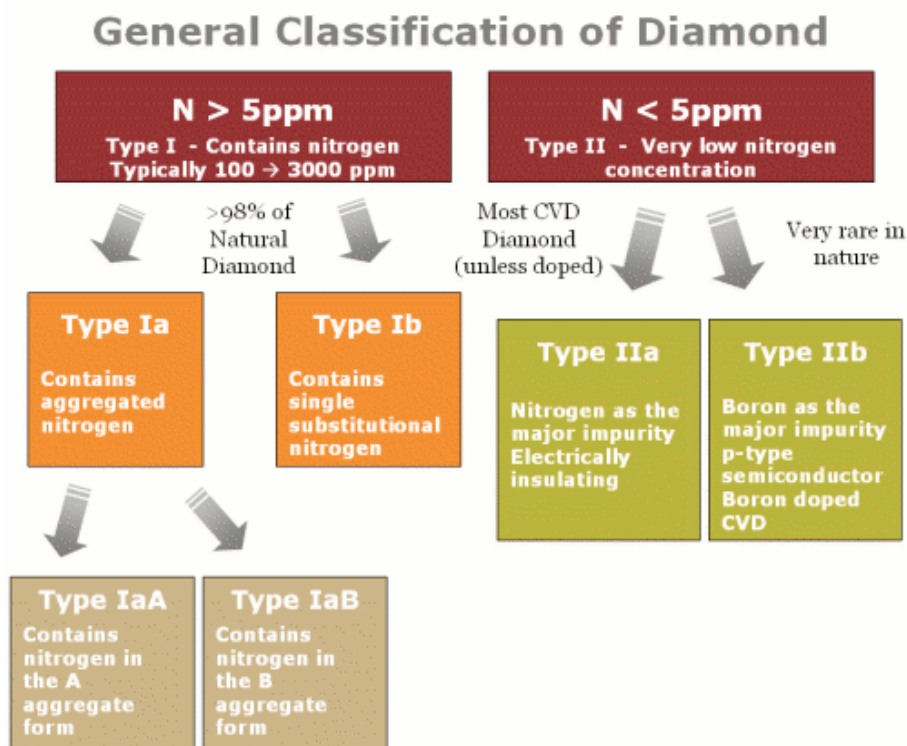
General Classification of Diamond

N > 5ppm
Type I - Contains nitrogen
Typically 100 → 3000 ppm

N < 5ppm
Type II - Very low nitrogen concentration

>98% of Natural Diamond

Most CVD Diamond (unless doped)

Very rare in nature

Type Ia
Contains aggregated nitrogen

Type Ib
Contains single substitutional nitrogen

Type IIa
Nitrogen as the major impurity
Electrically insulating

Type IIb
Boron as the major impurity
p-type semiconductor
Boron doped CVD

Type IaA
Contains nitrogen in the A aggregate form

Type IaB
Contains nitrogen in the B aggregate form